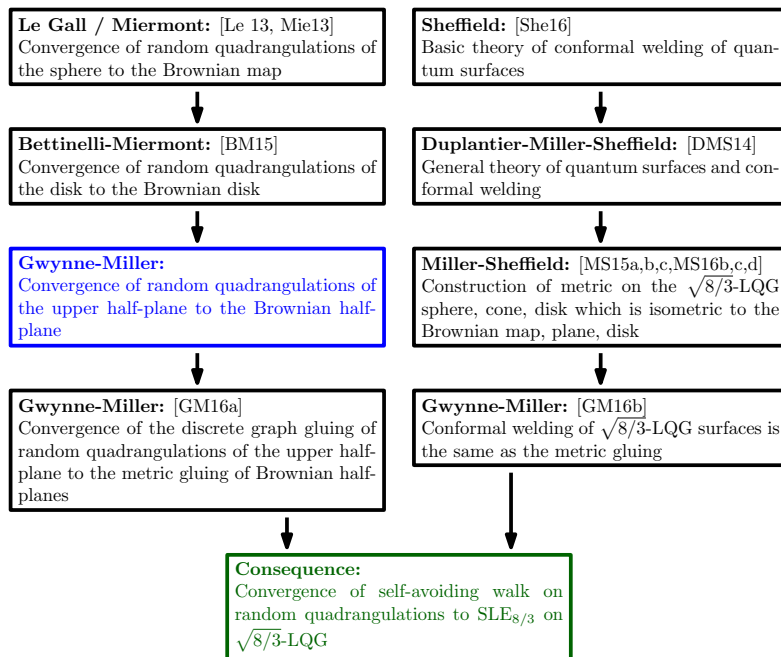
**Le Gall / Miermont:** [Le 13, Mie13]
Convergence of random quadrangulations of the sphere to the Brownian map

**Bettinelli-Miermont:** [BM15]
Convergence of random quadrangulations of the disk to the Brownian disk

**Gwynne-Miller:**
Convergence of random quadrangulations of the upper half-plane to the Brownian half-plane

**Gwynne-Miller:** [GM16a]
Convergence of the discrete graph gluing of random quadrangulations of the upper half-plane to the metric gluing of Brownian half-planes

**Sheffield:** [She16]
Basic theory of conformal welding of quantum surfaces

**Duplantier-Miller-Sheffield:** [DMS14]
General theory of quantum surfaces and conformal welding

**Miller-Sheffield:** [MS15a,b,c,MS16b,c,d]
Construction of metric on the $\sqrt{8/3}$-LQG sphere, cone, disk which is isometric to the Brownian map, plane, disk

**Gwynne-Miller:** [GM16b]
Conformal welding of $\sqrt{8/3}$-LQG surfaces is the same as the metric gluing

**Consequence:**
Convergence of self-avoiding walk on random quadrangulations to $SLE_{8/3}$ on $\sqrt{8/3}$-LQG